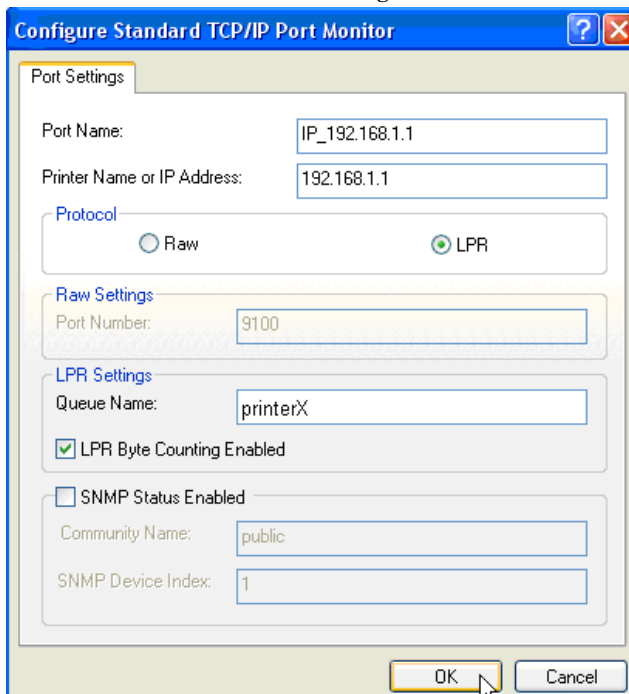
Configure Standard TCP/IP Port Monitor

?

X

Port Settings

Port Name: IP_192.168.1.1

Printer Name or IP Address: 192.168.1.1

Protocol

Raw

LPR

Raw Settings

Port Number: 9100

LPR Settings

Queue Name: printerX

LPR Byte Counting Enabled

SNMP Status Enabled

Community Name: public

SNMP Device Index: 1

OK

Cancel